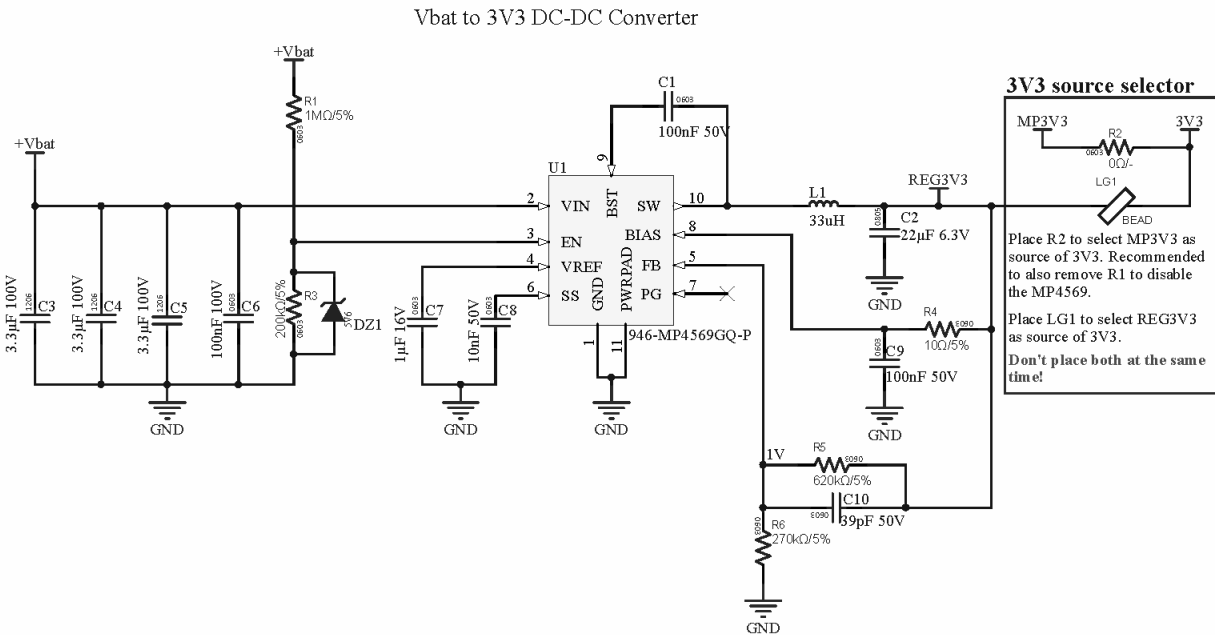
Vbat to 3V3 DC-DC Converter

+Vbat
R1
1MΩ/5%
0603

+Vbat

C3
3.3µF 100V
1206

C4
3.3µF 100V
1206

C5
3.3µF 100V
1206

C6
100nF 100V
0603

R3
200kΩ/5%
0603

DZ1
SOD

GND

C1
0603
100nF 50V

U1
9
BST
2
VIN
SW
10
3
EN
BIAS
8
4
VREF
FB
5
6
SS
PG
7
GND
PWRPAD
1
11
946-MP4569GQ-P

C7
1µF 16V
0603

C8
10nF 50V
0603

GND

GND

L1
33uH

REG3V3

C2
0805
22µF 6.3V

GND

R4
0603
10Ω/5%

C9
0603
100nF 50V

GND

1V
R5
0603
620kΩ/5%

C10
0603
39pF 50V

R6
0603
270kΩ/5%

GND

3V3 source selector

MP3V3
R2
0603
0Ω/-
3V3

LG1
BEAD

Place R2 to select MP3V3 as source of 3V3. Recommended to also remove R1 to disable the MP4569.

Place LG1 to select REG3V3 as source of 3V3.

Don't place both at the same time!